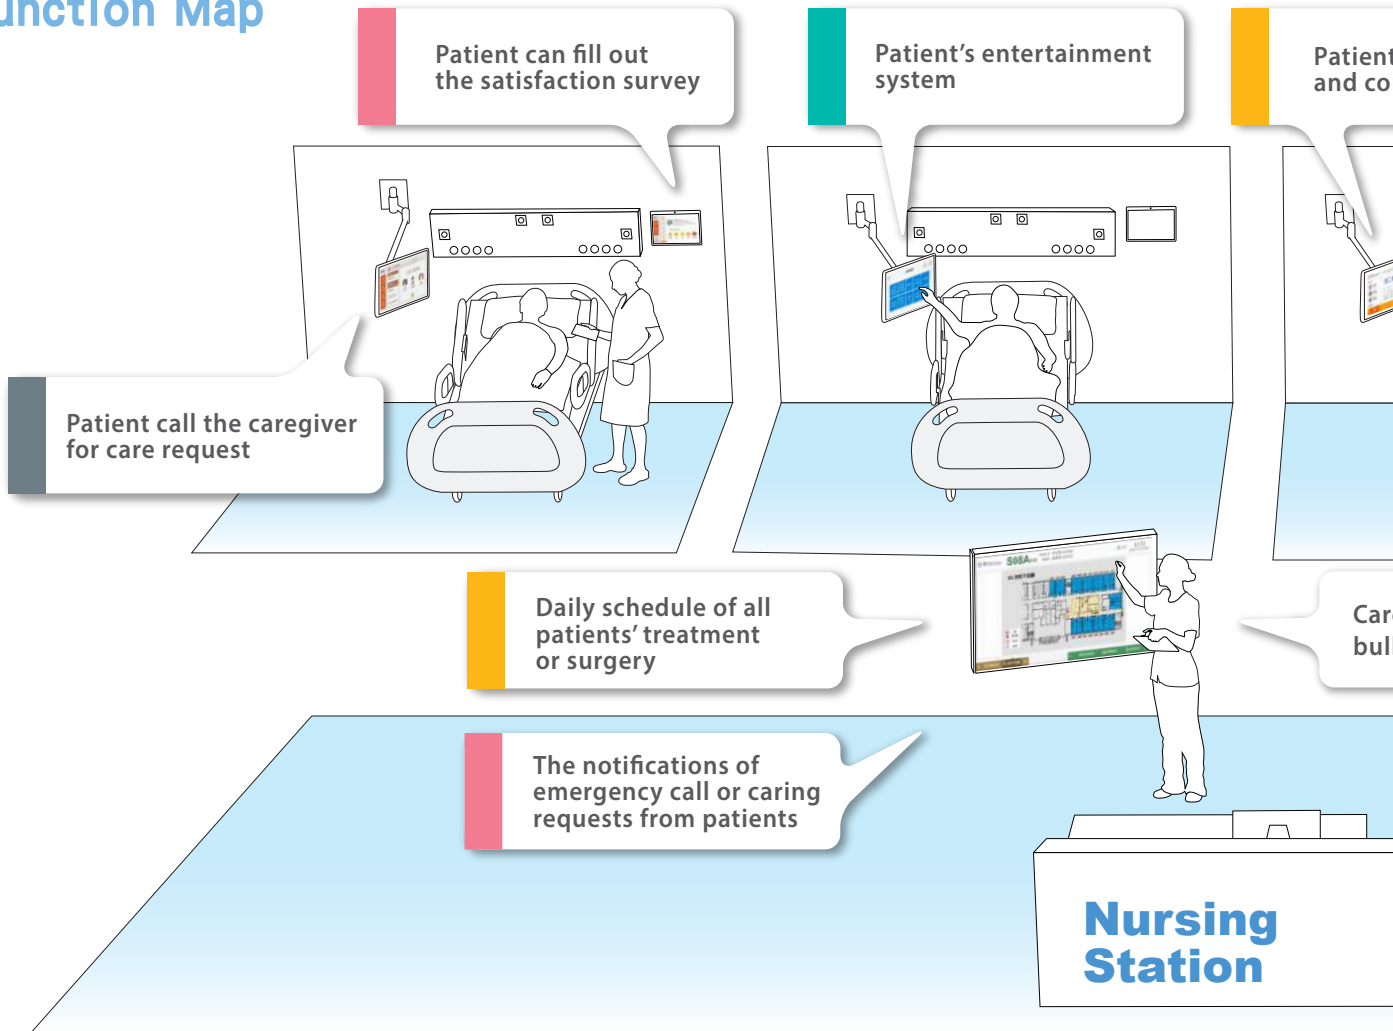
unction Map

Patient can fill out the satisfaction survey

Patient's entertainment system

Patient and co

Patient call the caregiver for care request

Daily schedule of all patients' treatment or surgery

Car bul

The notifications of emergency call or caring requests from patients

S05A

Nursing Station